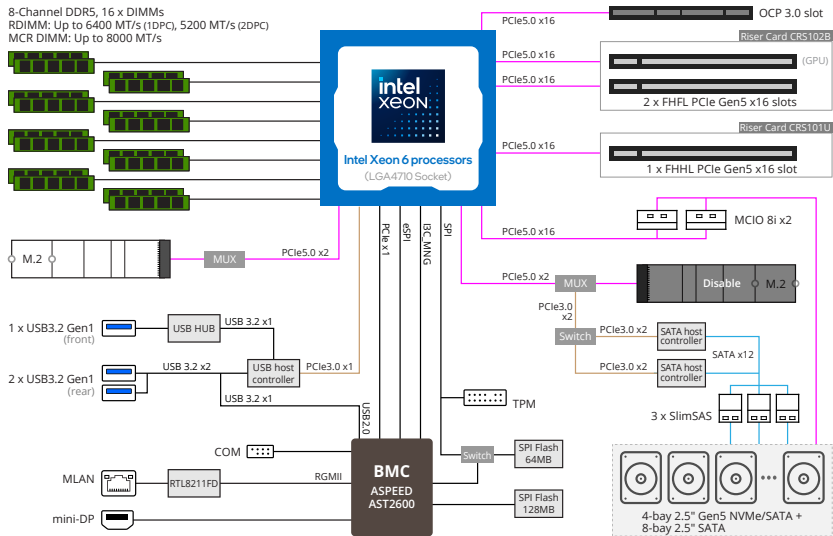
8-Channel DDR5, 16 x DIMMs
RDIMM: Up to 6400 MT/s (1DPC), 5200 MT/s (2DPC)
MCR DIMM: Up to 8000 MT/s

intel XEON

Intel Xeon 6 processors
(LGA4710 Socket)

PCIe5.0 x16
OCP 3.0 slot

Riser Card CRS102B
PCIe5.0 x16
(GPU)
PCIe5.0 x16
2 x FHFL PCIe Gen5 x16 slots

Riser Card CRS101U
PCIe5.0 x16
1 x FHHL PCIe Gen5 x16 slot

PCIe5.0 x16
MCIO 8i x2

M.2
MUX
PCIe5.0 x2

PCIe x1
eSPI
BC MNG
SPI

PCIe5.0 x2
MUX
Disable
M.2

PCIe3.0 x2
Switch
PCIe3.0 x2
SATA host controller
SATA x12
PCIe3.0 x2
SATA host controller

1 x USB3.2 Gen1 (front)
USB HUB
USB 3.2 x1

2 x USB3.2 Gen1 (rear)
USB 3.2 x2
USB host controller
PCIe3.0 x1
USB 3.2 x1

USB2.0

TPM

3 x SlimSAS

COM

BMC
ASPEED
AST2600

Switch
SPI Flash 64MB

MLAN
RTL8211FD
RGMII

SPI Flash 128MB

mini-DP

4-bay 2.5" Gen5 NVMe/SATA +
8-bay 2.5" SATA